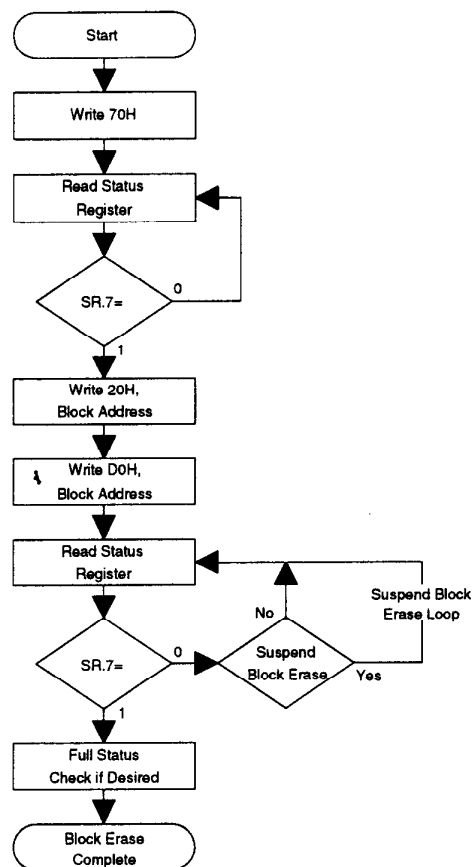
Start

Write 70H

Read Status Register

SR.7=

0

1

Write 20H, Block Address

Write D0H, Block Address

Read Status Register

Suspend Block Erase Loop

No

SR.7=

0

Suspend Block Erase

Yes

1

Full Status Check if Desired

Block Erase Complete